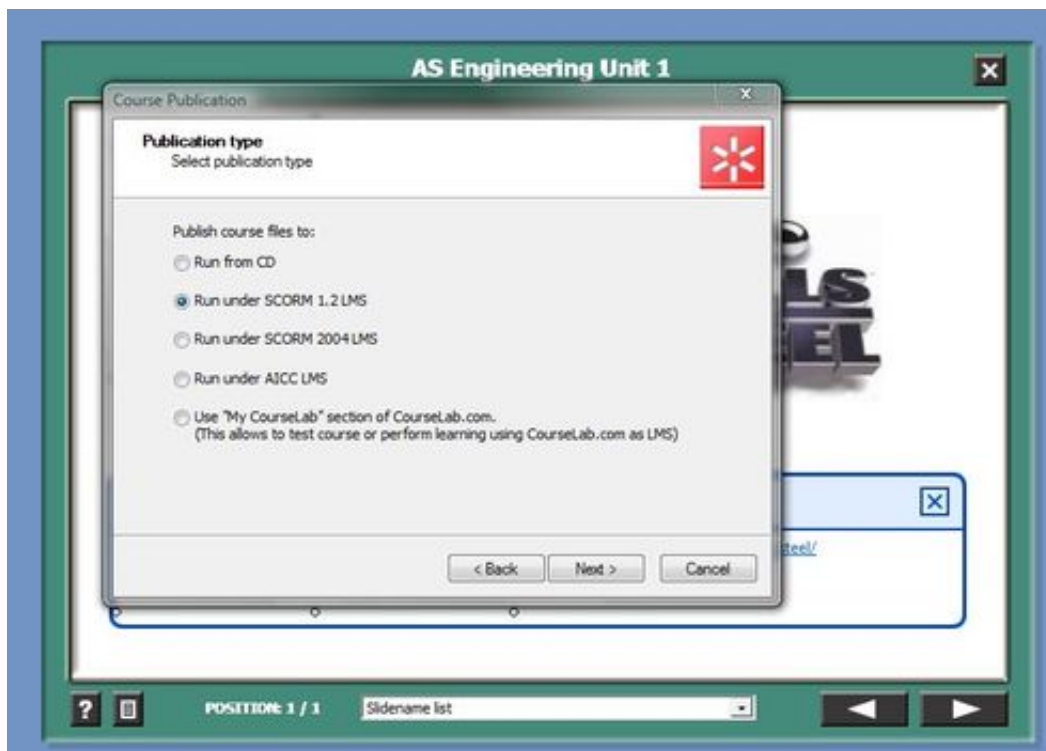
AS Engineering Unit 1

Course Publication

Publication type
Select publication type

Publish course files to:

Run from CD

Run under SCORM 1.2 LMS

Run under SCORM 2004 LMS

Run under AICC LMS

Use "My CourseLab" section of CourseLab.com.
(This allows to test course or perform learning using CourseLab.com as LMS)

< Back
Next >
Cancel

teel/

POSITION: 1 / 1
Slidename list